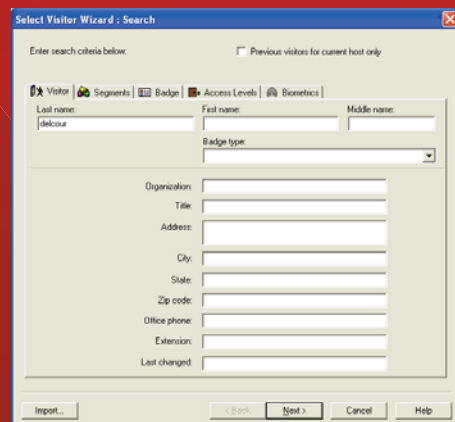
Select Visitor Wizard : Search

Enter search criteria below:

Previous visitors for current host only

Visitor | Segments | Badge | Access Levels | Biometrics

Last name:
delcour

First name:

Middle name:

Badge type:

Organization:

Title:

Address:

City:

State:

Zip code:

Office phone:

Extension:

Last changed:

Import...

< Back

Next >

Cancel

Help